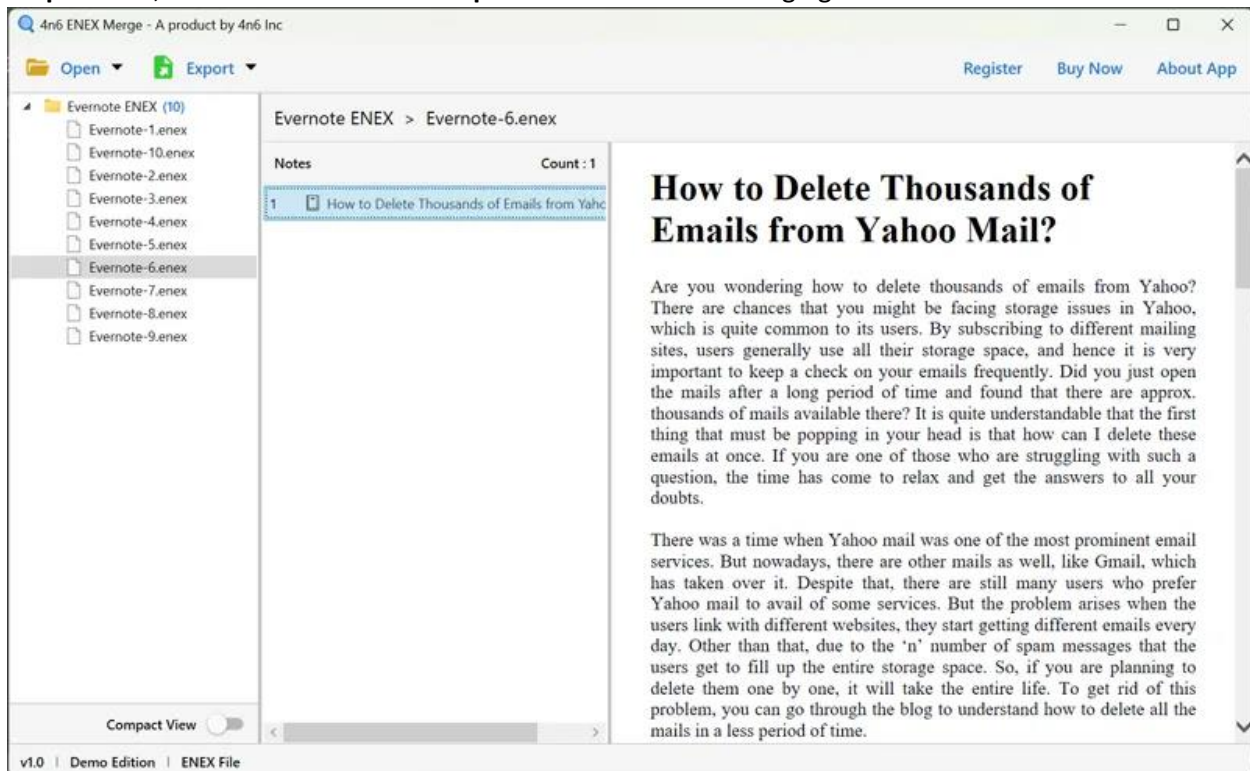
4n6 ENEX Merge - A product by 4n6 Inc

Open ▾ Export ▾

Register Buy Now About App

Evernote ENEX (10)
Evernote-1.enex
Evernote-10.enex
Evernote-2.enex
Evernote-3.enex
Evernote-4.enex
Evernote-5.enex
Evernote-6.enex
Evernote-7.enex
Evernote-8.enex
Evernote-9.enex

Compact View

Evernote ENEX > Evernote-6.enex

Notes Count : 1

1 How to Delete Thousands of Emails from Yahc

How to Delete Thousands of Emails from Yahoo Mail?

Are you wondering how to delete thousands of emails from Yahoo? There are chances that you might be facing storage issues in Yahoo, which is quite common to its users. By subscribing to different mailing sites, users generally use all their storage space, and hence it is very important to keep a check on your emails frequently. Did you just open the mails after a long period of time and found that there are approx. thousands of mails available there? It is quite understandable that the first thing that must be popping in your head is that how can I delete these emails at once. If you are one of those who are struggling with such a question, the time has come to relax and get the answers to all your doubts.

There was a time when Yahoo mail was one of the most prominent email services. But nowadays, there are other mails as well, like Gmail, which has taken over it. Despite that, there are still many users who prefer Yahoo mail to avail of some services. But the problem arises when the users link with different websites, they start getting different emails every day. Other than that, due to the 'n' number of spam messages that the users get to fill up the entire storage space. So, if you are planning to delete them one by one, it will take the entire life. To get rid of this problem, you can go through the blog to understand how to delete all the mails in a less period of time.

v1.0 | Demo Edition | ENEX File